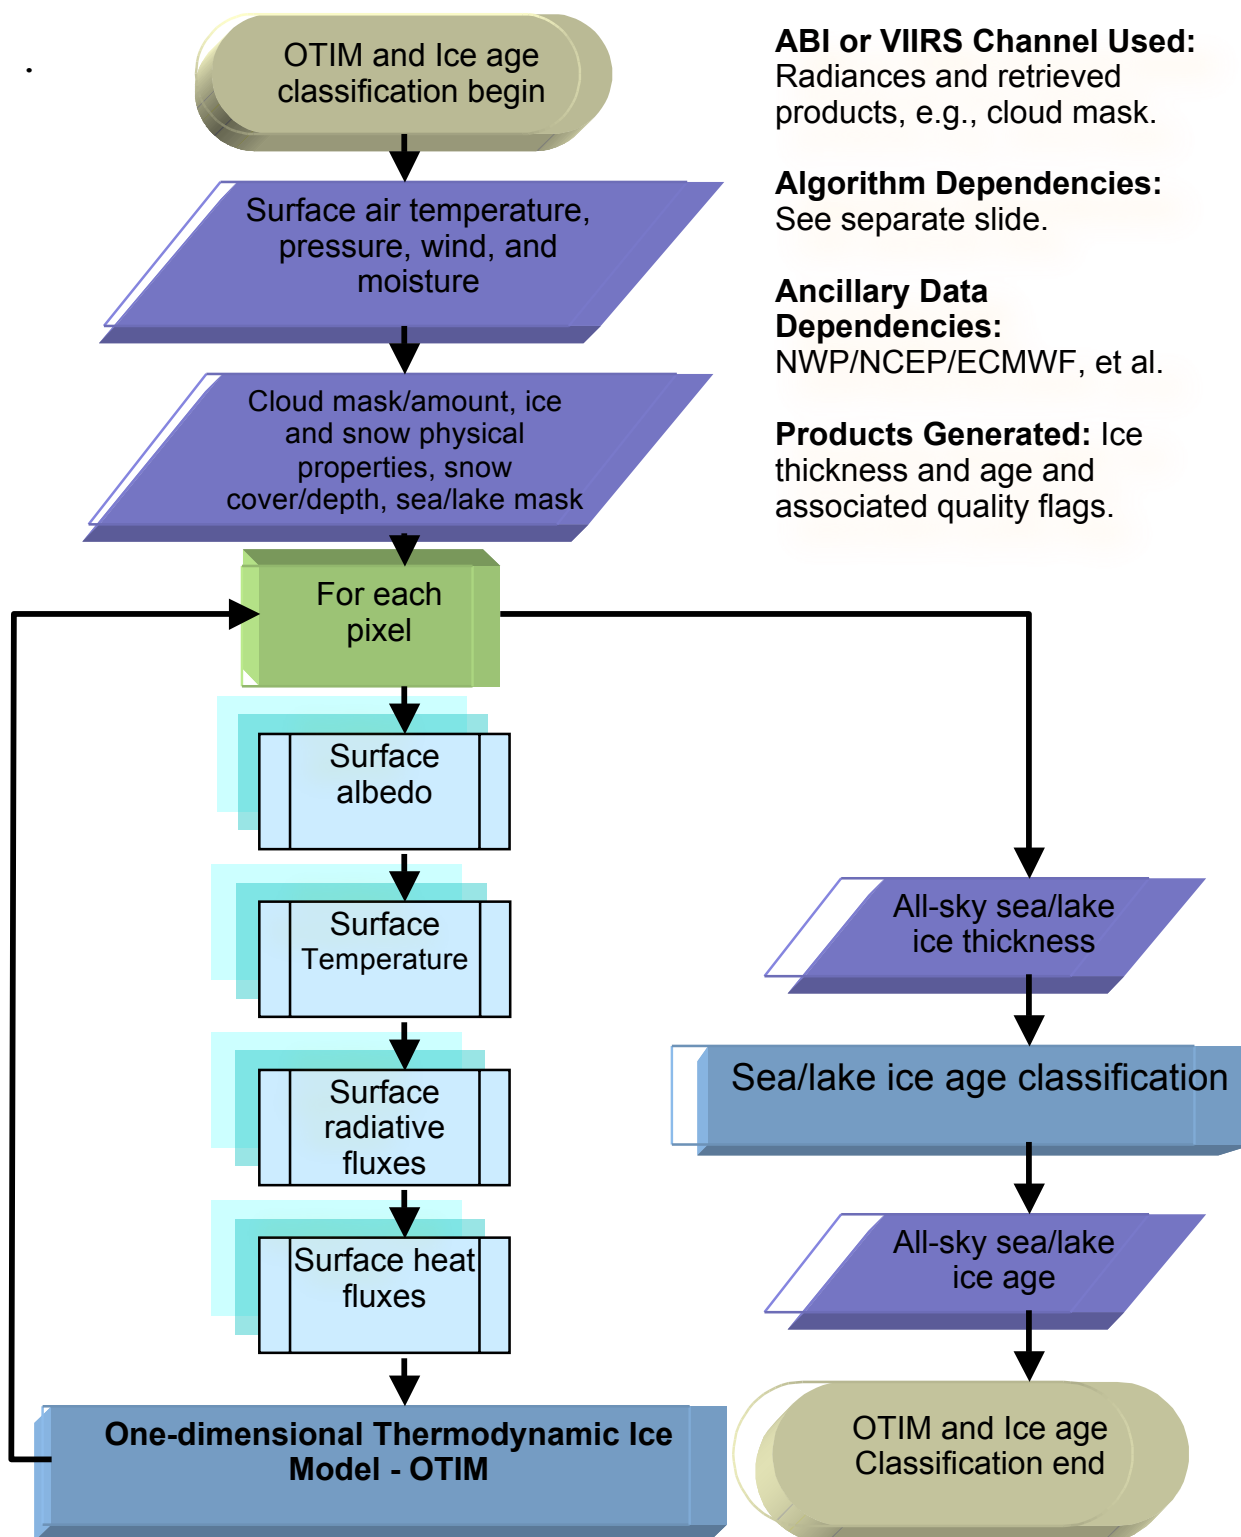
OTIM and Ice age classification begin

Surface air temperature, pressure, wind, and moisture

Cloud mask/amount, ice and snow physical properties, snow cover/depth, sea/lake mask

For each pixel

Surface albedo

Surface Temperature

Surface radiative fluxes

Surface heat fluxes

One-dimensional Thermodynamic Ice Model - OTIM

**ABI or VIIRS Channel Used:** Radiances and retrieved products, e.g., cloud mask.

**Algorithm Dependencies:** See separate slide.

**Ancillary Data Dependencies:** NWP/NCEP/ECMWF, et al.

**Products Generated:** Ice thickness and age and associated quality flags.

All-sky sea/lake ice thickness

Sea/lake ice age classification

All-sky sea/lake ice age

OTIM and Ice age Classification end